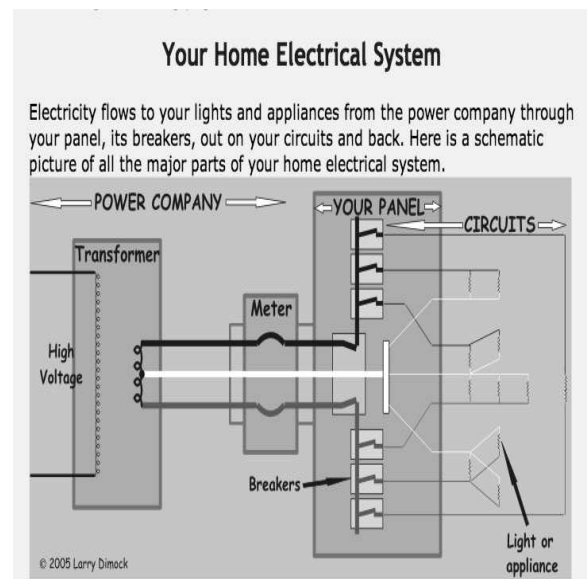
Your Home Electrical System

Electricity flows to your lights and appliances from the power company through your panel, its breakers, out on your circuits and back. Here is a schematic picture of all the major parts of your home electrical system.

POWER COMPANY

YOUR PANEL

CIRCUITS

Transformer

Meter

High Voltage

Breakers

Light or appliance

© 2005 Larry Dimock